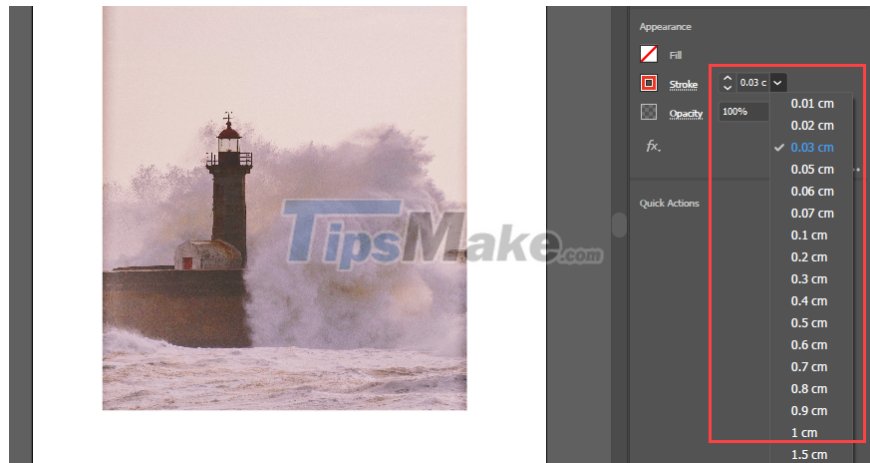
TipsMake.com

Appearance

Fill

Stroke 0.03 c

Opacity 100%

fx.

Quick Actions

0.01 cm
0.02 cm
✓ 0.03 cm
0.05 cm
0.06 cm
0.07 cm
0.1 cm
0.2 cm
0.3 cm
0.4 cm
0.5 cm
0.6 cm
0.7 cm
0.8 cm
0.9 cm
1 cm
1.5 cm